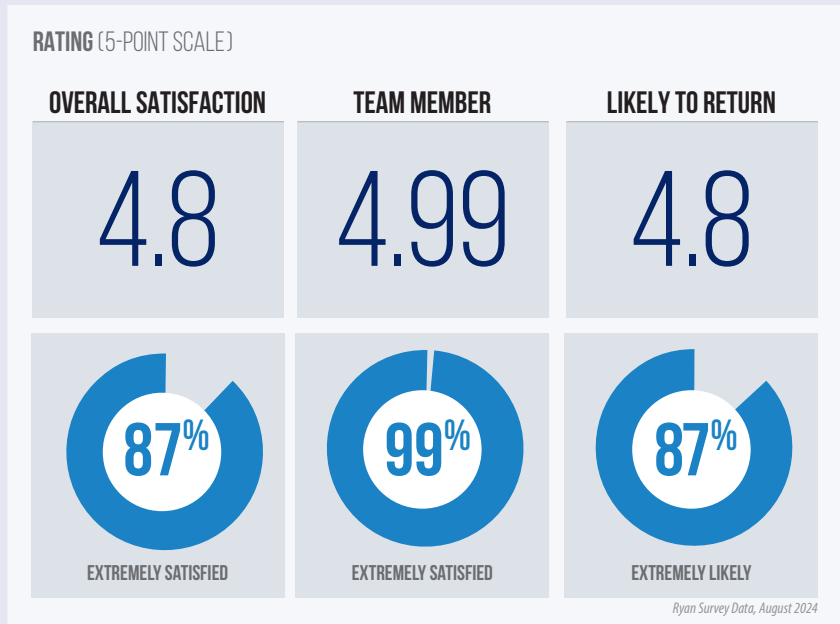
RATING (5-POINT SCALE)

| OVERALL SATISFACTION | TEAM MEMBER | LIKELY TO RETURN |
|---|---|---|
| 4.8 | 4.99 | 4.8 |
| 87% | 99% | 87% |
| EXTREMELY SATISFIED | EXTREMELY SATISFIED | EXTREMELY LIKELY |

Ryan Survey Data, August 2024